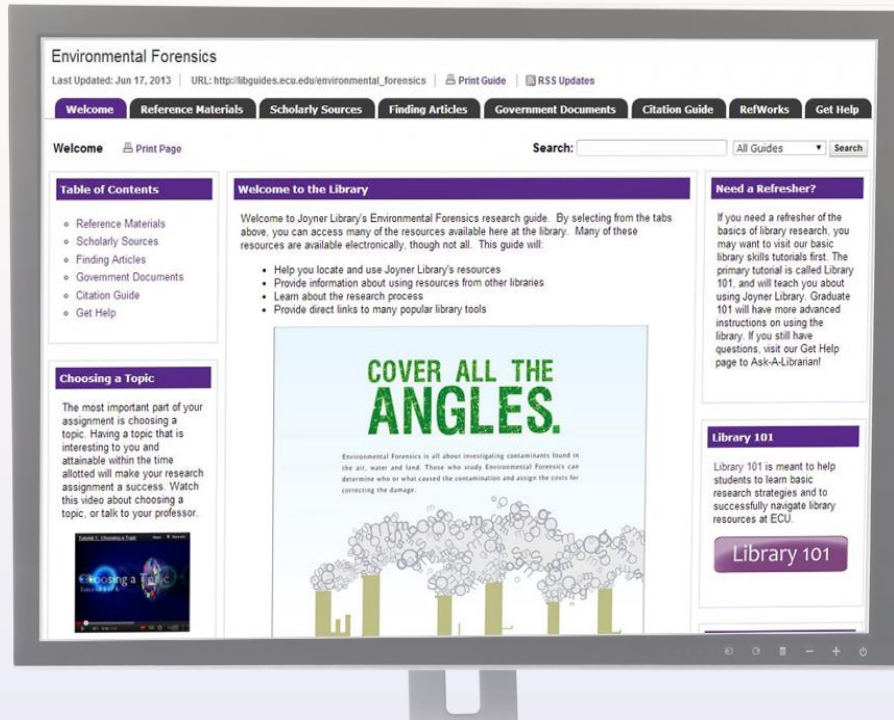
Environmental Forensics

Last Updated: Jun 17, 2013 | URL: http://libguides.ecu.edu/environmental_forensics | Print Guide | RSS Updates

Welcome | Reference Materials | Scholarly Sources | Finding Articles | Government Documents | Citation Guide | RefWorks | Get Help

Welcome Print Page

Search: All Guides Search

Table of Contents

- Reference Materials
- Scholarly Sources
- Finding Articles
- Government Documents
- Citation Guide
- Get Help

Choosing a Topic

The most important part of your assignment is choosing a topic. Having a topic that is interesting to you and attainable within the time allotted will make your research assignment a success. Watch this video about choosing a topic, or talk to your professor.

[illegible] Choosing a Topic

Welcome to the Library

Welcome to Joyner Library's Environmental Forensics research guide. By selecting from the tabs above, you can access many of the resources available here at the library. Many of these resources are available electronically, though not all. This guide will:

- Help you locate and use Joyner Library's resources
- Provide information about using resources from other libraries
- Learn about the research process
- Provide direct links to many popular library tools

COVER ALL THE ANGLES.

Environmental Forensics is all about investigating contaminants found in the air, water and land. Those who study Environmental Forensics can determine who or what caused the contamination and assign the costs for correcting the damage.

Need a Refresher?

If you need a refresher of the basics of library research, you may want to visit our basic library skills tutorials first. The primary tutorial is called Library 101, and will teach you about using Joyner Library. Graduate 101 will have more advanced instructions on using the library. If you still have questions, visit our Get Help page to Ask-A-Librarian!

Library 101

Library 101 is meant to help students to learn basic research strategies and to successfully navigate library resources at ECU.

Library 101